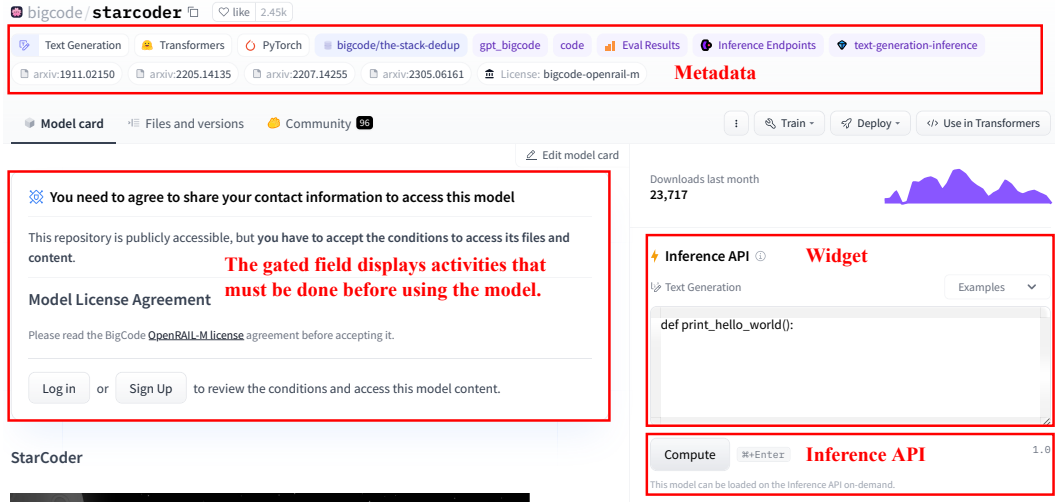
bigcode/starcoder like 2.45k

Text Generation Transformers PyTorch bigcode/the-stack-dedup gpt_bigcode code Eval Results Inference Endpoints text-generation-inference

arxiv:1911.02150 arxiv:2205.14135 arxiv:2207.14255 arxiv:2305.06161 License: bigcode-openrail-m

Metadata

Model card Files and versions Community 96

Train Deploy Use in Transformers

Edit model card

You need to agree to share your contact information to access this model

This repository is publicly accessible, but you have to accept the conditions to access its files and content.

The gated field displays activities that must be done before using the model.

Model License Agreement

Please read the BigCode OpenRAIL-M license agreement before accepting it.

Log in or Sign Up to review the conditions and access this model content.

StarCoder

Downloads last month
23,717

Inference API

Widget

Text Generation

Examples

def print_hello_world():

Compute ⌘+Enter

Inference API

1.0

This model can be loaded on the Inference API on-demand.